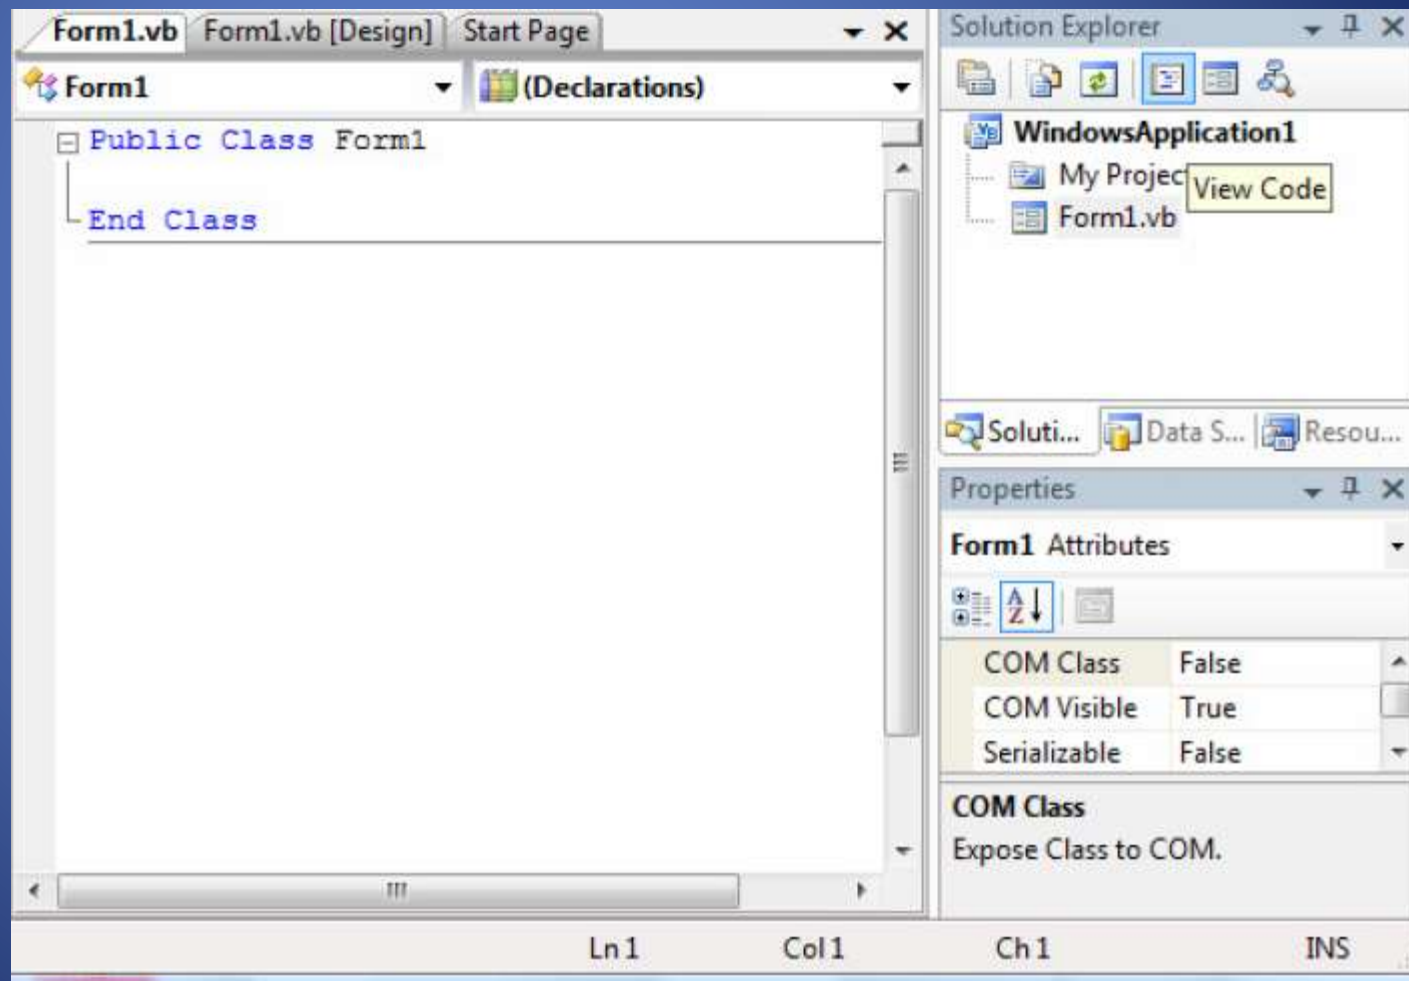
Form1.vb | Form1.vb [Design] | Start Page

Form1 | (Declarations)

Public Class Form1

End Class

Solution Explorer

WindowsApplication1
My Projec View Code
Form1.vb

Soluti... | Data S... | Resou...

Properties

Form1 Attributes

| COM Class | False |
|---|---|
| COM Visible | True |
| Serializable | False |

COM Class
Expose Class to COM.

Ln 1 Col 1 Ch 1 INS